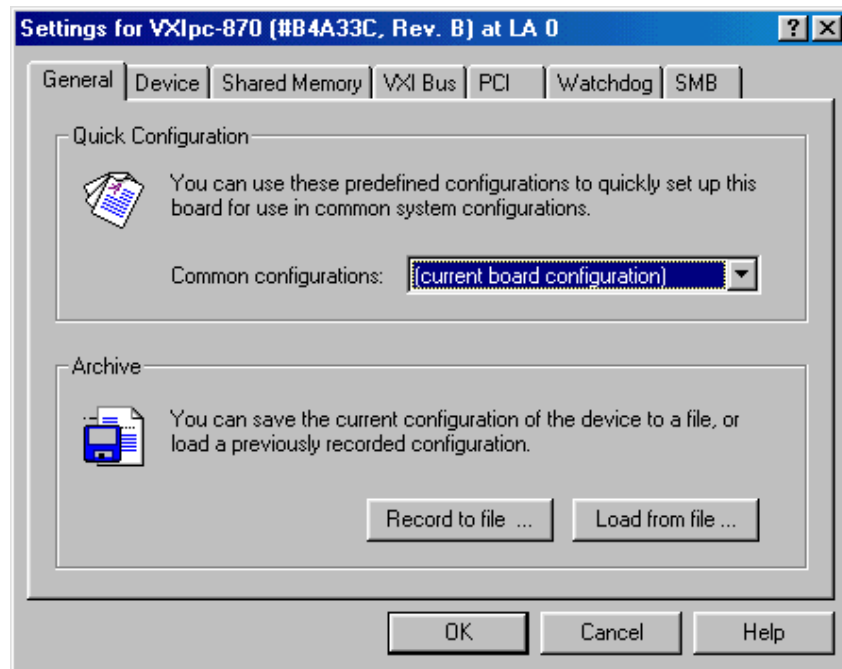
Settings for VXIpc-870 (#B4A33C, Rev. B) at LA 0

?

General | Device | Shared Memory | VXI Bus | PCI | Watchdog | SMB

Quick Configuration

You can use these predefined configurations to quickly set up this board for use in common system configurations.

Common configurations: (current board configuration)

Archive

You can save the current configuration of the device to a file, or load a previously recorded configuration.

Record to file ...

Load from file ...

OK

Cancel

Help